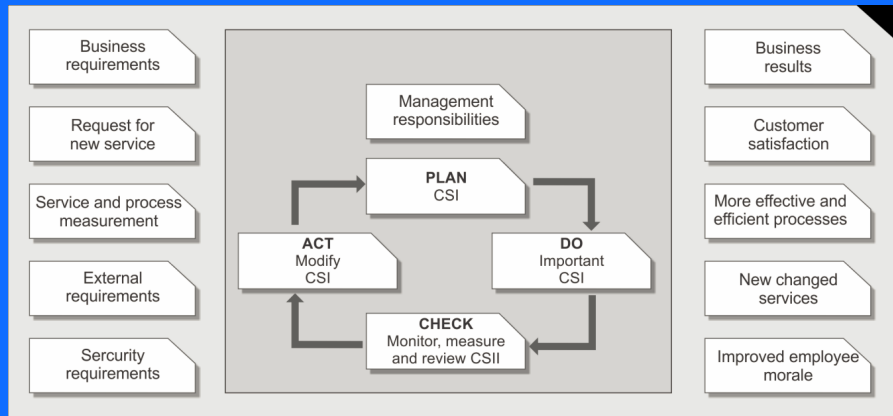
Business requirements

Request for new service

Service and process measurement

External requirements

Sercurity requirements

Management responsibilities

PLAN
CSI

DO
Important
CSI

CHECK
Monitor, measure and review CSII

ACT
Modify
CSI

Business results

Customer satisfaction

More effective and efficient processes

New changed services

Improved employee morale